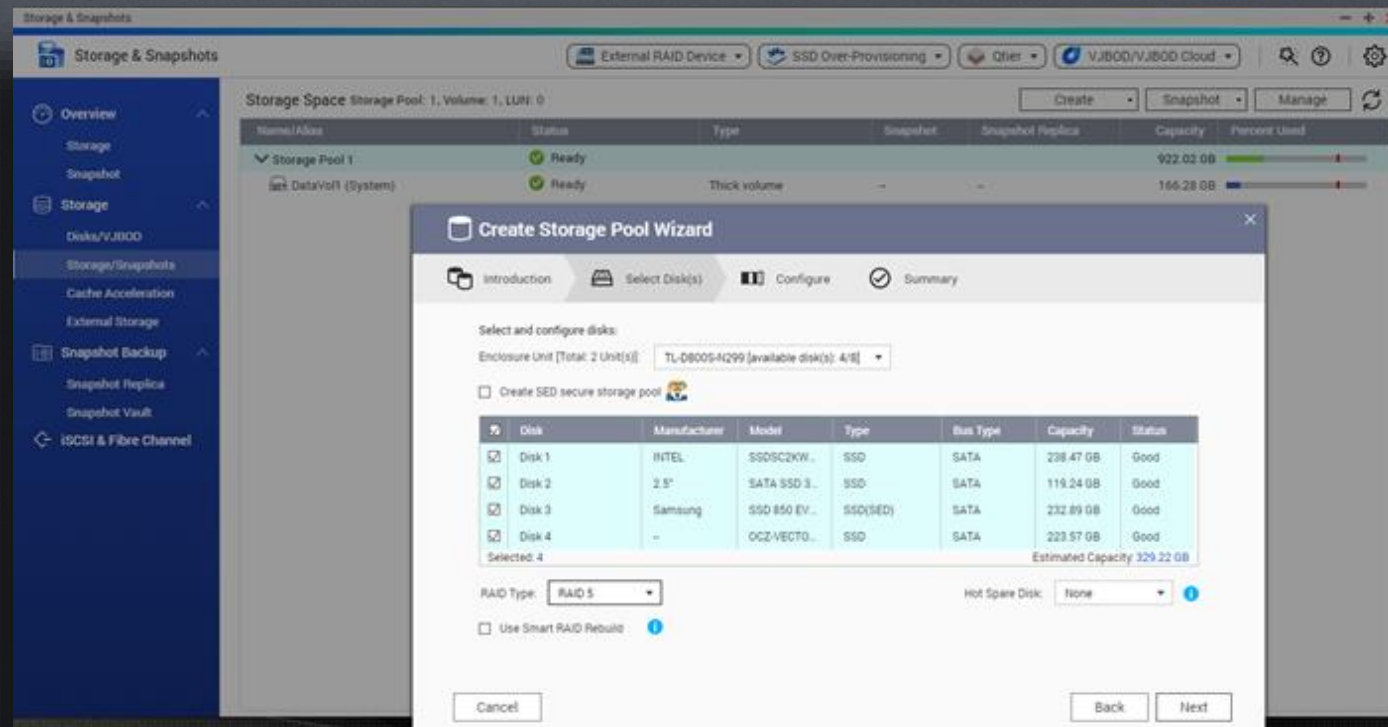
Storage & Snapshots

Storage & Snapshots

External RAID Device ▾ | SSD Over-Provisioning ▾ | Qtier ▾ | VJBOD/VJBOD Cloud ▾

Overview
Storage
Snapshot
Storage
Disks/VJBOD
Storage/Snapshots
Cache Acceleration
External Storage
Snapshot Backup
Snapshot Replica
Snapshot Vault
iSCSI & Fibre Channel

Storage Space Storage Pool: 1, Volume: 1, LUN: 0

Create ▾ | Snapshot ▾ | Manage

| Name/Alias | Status | Type | Snapshot | Snapshot Replica | Capacity | Percent Used |
|---|---|---|---|---|---|---|
| Storage Pool 1 | Ready | | | | 922.02 GB | |
| DataVol1 (System) | Ready | Thick volume | -- | -- | 166.28 GB | |

Create Storage Pool Wizard

Introduction | Select Disk(s) | Configure | Summary

Select and configure disks:

Enclosure Unit [Total: 2 Unit(s)]: TL-D800S-N299 [available disk(s): 4/8] ▾

Create SED secure storage pool

| | Disk | Manufacturer | Model | Type | Bus Type | Capacity | Status |
|---|---|---|---|---|---|---|---|
| ☑ | Disk 1 | INTEL | SSDSC2KW... | SSD | SATA | 238.47 GB | Good |
| ☑ | Disk 2 | 2.5" | SATA SSD 3... | SSD | SATA | 119.24 GB | Good |
| ☑ | Disk 3 | Samsung | SSD 850 EV... | SSD(SED) | SATA | 232.89 GB | Good |
| ☑ | Disk 4 | -- | OCZ-VECTO... | SSD | SATA | 223.57 GB | Good |

Selected: 4
Estimated Capacity: 329.22 GB

RAID Type: RAID 5 ▾

Hot Spare Disk: None ▾

Use Smart RAID Rebuild

Cancel

Back | Next